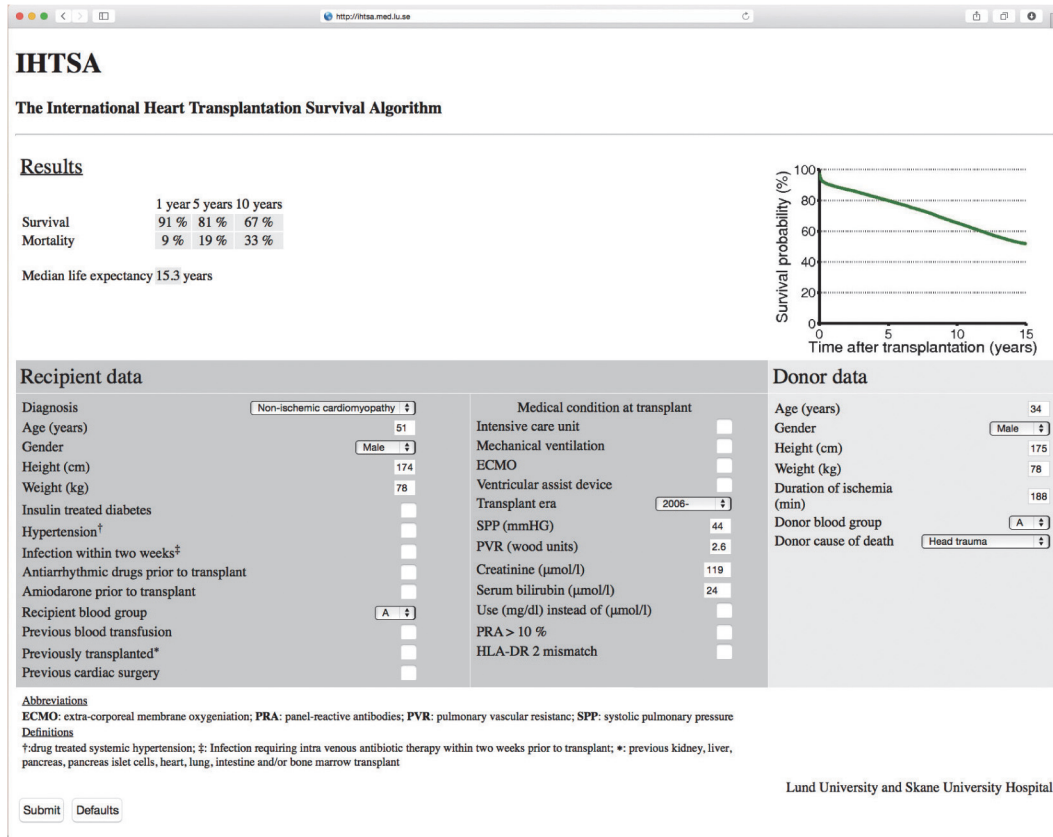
http://ihtsa.med.lu.se

IHTSA

The International Heart Transplantation Survival Algorithm

Results

|  | 1 year | 5 years | 10 years |
|---|---|---|---|
| Survival | 91 % | 81 % | 67 % |
| Mortality | 9 % | 19 % | 33 % |

Median life expectancy 15.3 years

Survival probability (%)
100
80
60
40
20
0
0 5 10 15
Time after transplantation (years)

Recipient data

Diagnosis Non-ischemic cardiomyopathy
Age (years) 51
Gender Male
Height (cm) 174
Weight (kg) 78
Insulin treated diabetes
Hypertension†
Infection within two weeks‡
Antiarrhythmic drugs prior to transplant
Amiodarone prior to transplant
Recipient blood group A
Previous blood transfusion
Previously transplanted*
Previous cardiac surgery

Medical condition at transplant
Intensive care unit
Mechanical ventilation
ECMO
Ventricular assist device
Transplant era 2006-
SPP (mmHG) 44
PVR (wood units) 2.6
Creatinine (µmol/l) 119
Serum bilirubin (µmol/l) 24
Use (mg/dl) instead of (µmol/l)
PRA > 10 %
HLA-DR 2 mismatch

Donor data

Age (years) 34
Gender Male
Height (cm) 175
Weight (kg) 78
Duration of ischemia (min) 188
Donor blood group A
Donor cause of death Head trauma

Abbreviations
**ECMO**: extra-corporeal membrane oxygeniation; **PRA**: panel-reactive antibodies; **PVR**: pulmonary vascular resistanc; **SPP**: systolic pulmonary pressure
Definitions
†:drug treated systemic hypertension; ‡: Infection requiring intra venous antibiotic therapy within two weeks prior to transplant; *: previous kidney, liver, pancreas, pancreas islet cells, heart, lung, intestine and/or bone marrow transplant

Lund University and Skane University Hospital

Submit Defaults